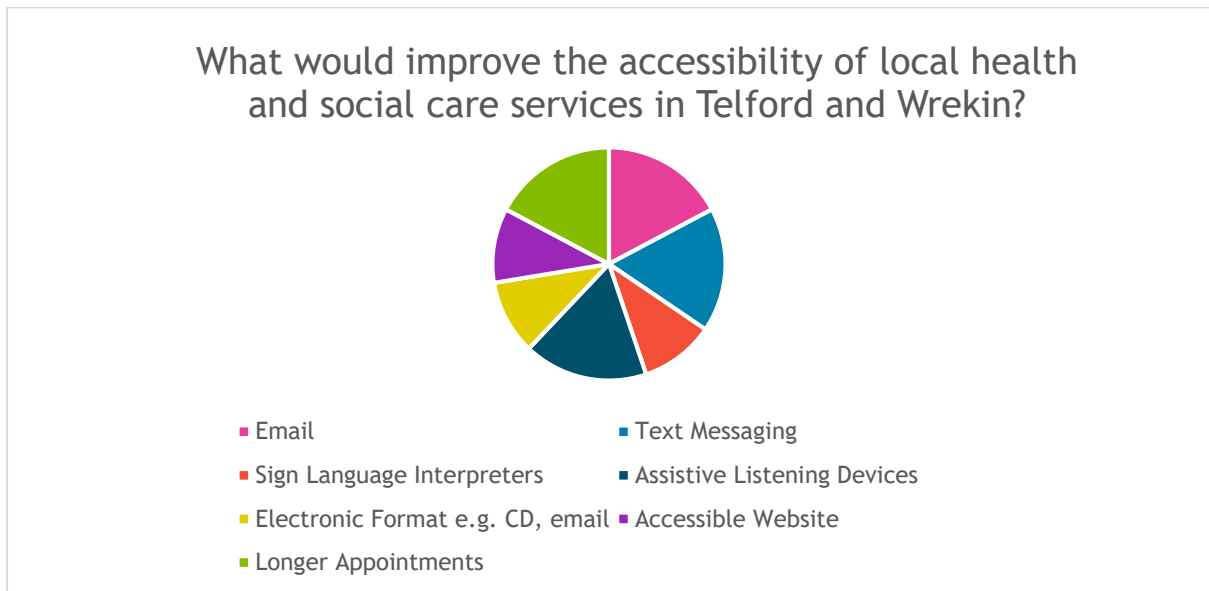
What would improve the accessibility of local health and social care services in Telford and Wrekin?

Email
Text Messaging
Sign Language Interpreters
Assistive Listening Devices
Electronic Format e.g. CD, email
Accessible Website
Longer Appointments